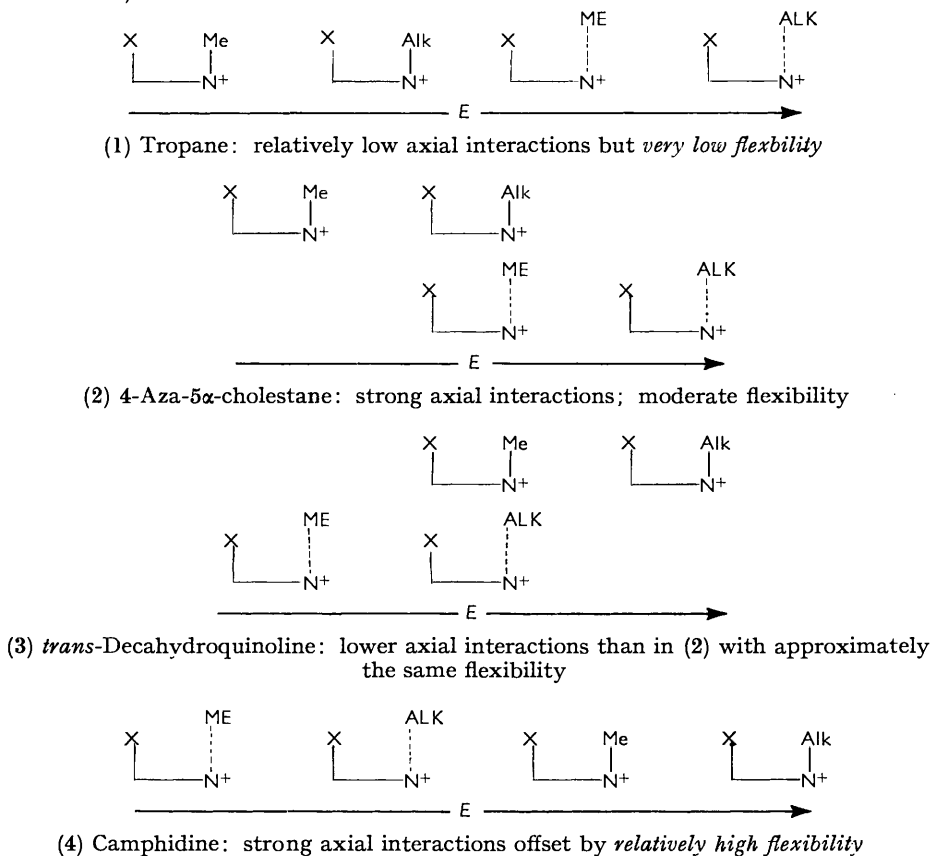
X Me N+ X Alk N+ X ME N+ X ALK N+

E

(1) Tropane: relatively low axial interactions but *very low flexbility*

X Me N+ X Alk N+

X ME N+ X ALK N+

E

(2) 4-Aza-5α-cholestane: strong axial interactions; moderate flexibility

X Me N+ X Alk N+

X ME N+ X ALK N+

E

(3) *trans*-Decahydroquinoline: lower axial interactions than in (2) with approximately the same flexibility

X ME N+ X ALK N+ X Me N+ X Alk N+

E

(4) Camphidine: strong axial interactions offset by *relatively high flexibility*